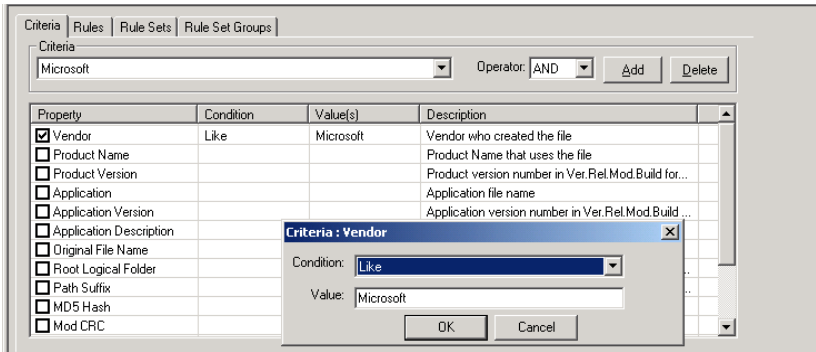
Criteria | Rules | Rule Sets | Rule Set Groups

Criteria
Microsoft
Operator: AND
Add
Delete

| Property | Condition | Value(s) | Description |
|---|---|---|---|
| ☑ Vendor | Like | Microsoft | Vendor who created the file |
| ☐ Product Name | | | Product Name that uses the file |
| ☐ Product Version | | | Product version number in Ver.Rel.Mod.Build for... |
| ☐ Application | | | Application file name |
| ☐ Application Version | | | Application version number in Ver.Rel.Mod.Build ... |
| ☐ Application Description | | | |
| ☐ Original File Name | | | |
| ☐ Root Logical Folder | | | |
| ☐ Path Suffix | | | |
| ☐ MD5 Hash | | | |
| ☐ Mod CRC | | | |

Criteria : Vendor
Condition: Like
Value: Microsoft
OK
Cancel